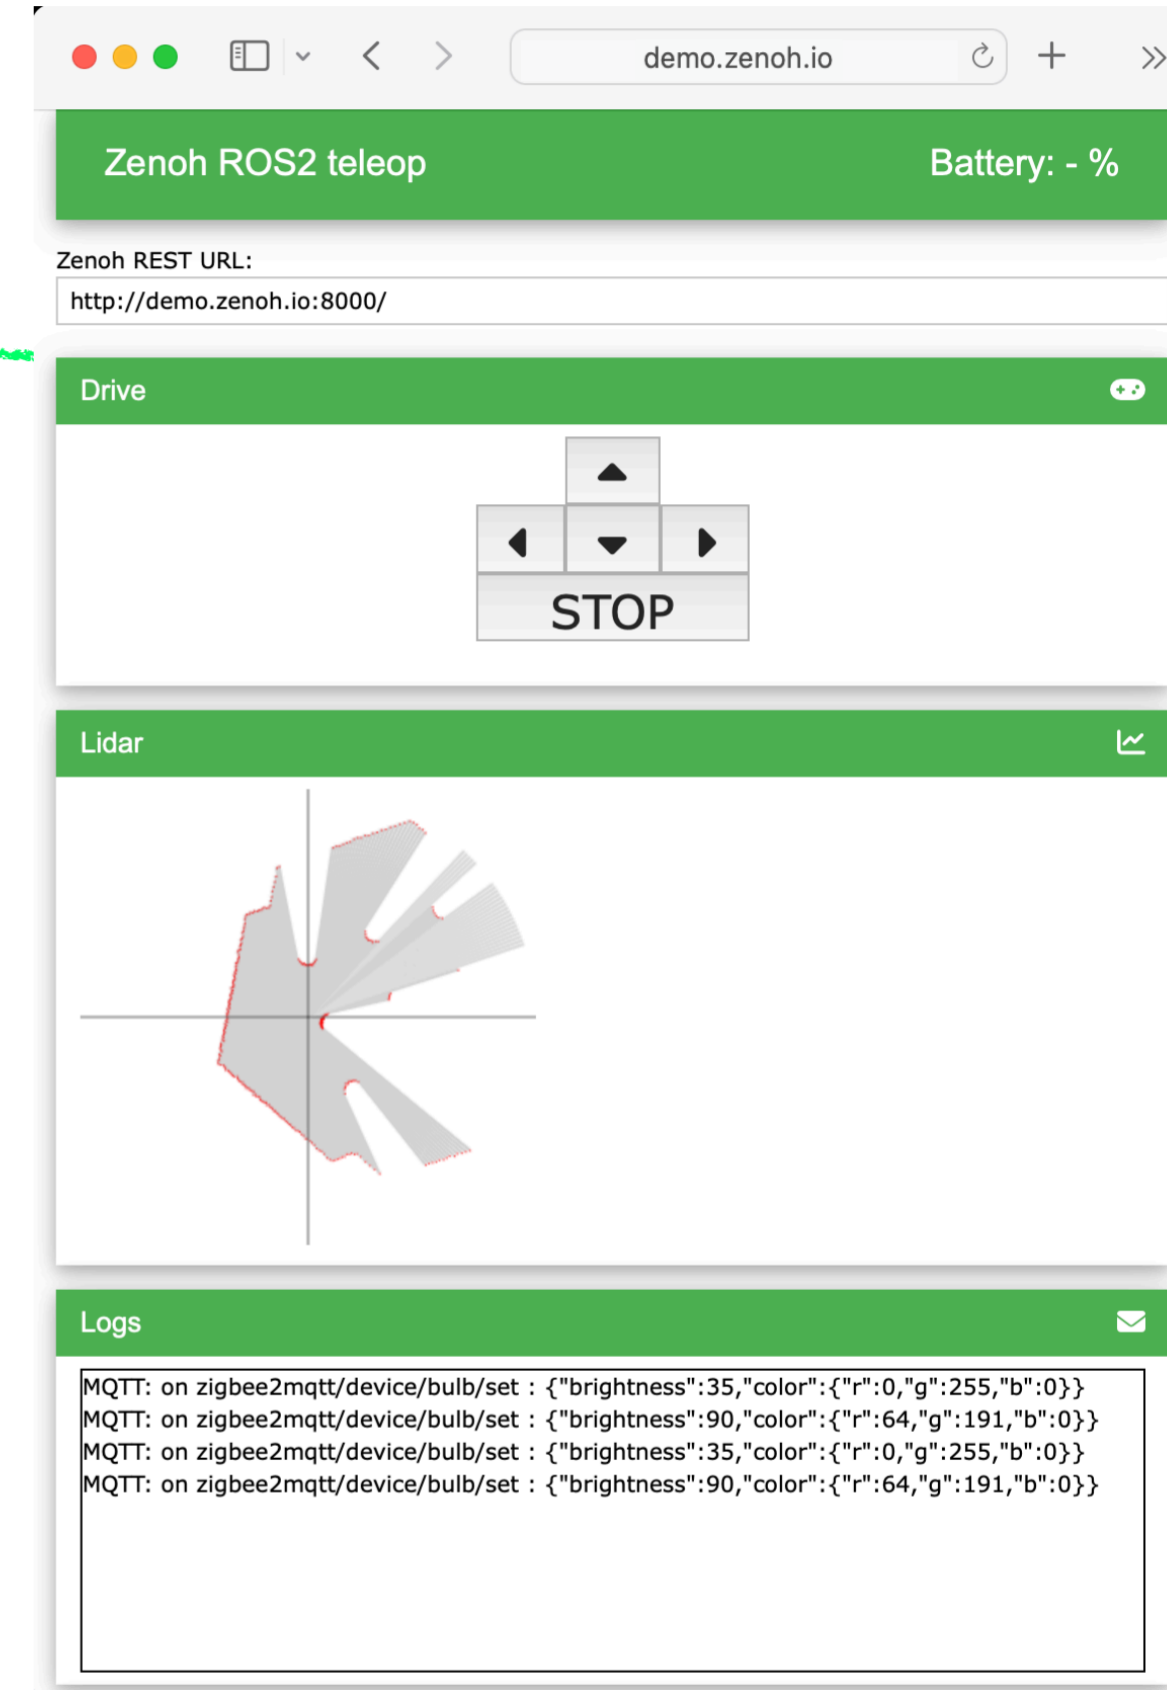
demo.zenoh.io

Zenoh ROS2 teleop

Battery: - %

Zenoh REST URL:

http://demo.zenoh.io:8000/

Drive

STOP

Lidar

Logs

MQTT: on zigbee2mqtt/device/bulb/set : {"brightness":35,"color":{"r":0,"g":255,"b":0}}
MQTT: on zigbee2mqtt/device/bulb/set : {"brightness":90,"color":{"r":64,"g":191,"b":0}}
MQTT: on zigbee2mqtt/device/bulb/set : {"brightness":35,"color":{"r":0,"g":255,"b":0}}
MQTT: on zigbee2mqtt/device/bulb/set : {"brightness":90,"color":{"r":64,"g":191,"b":0}}